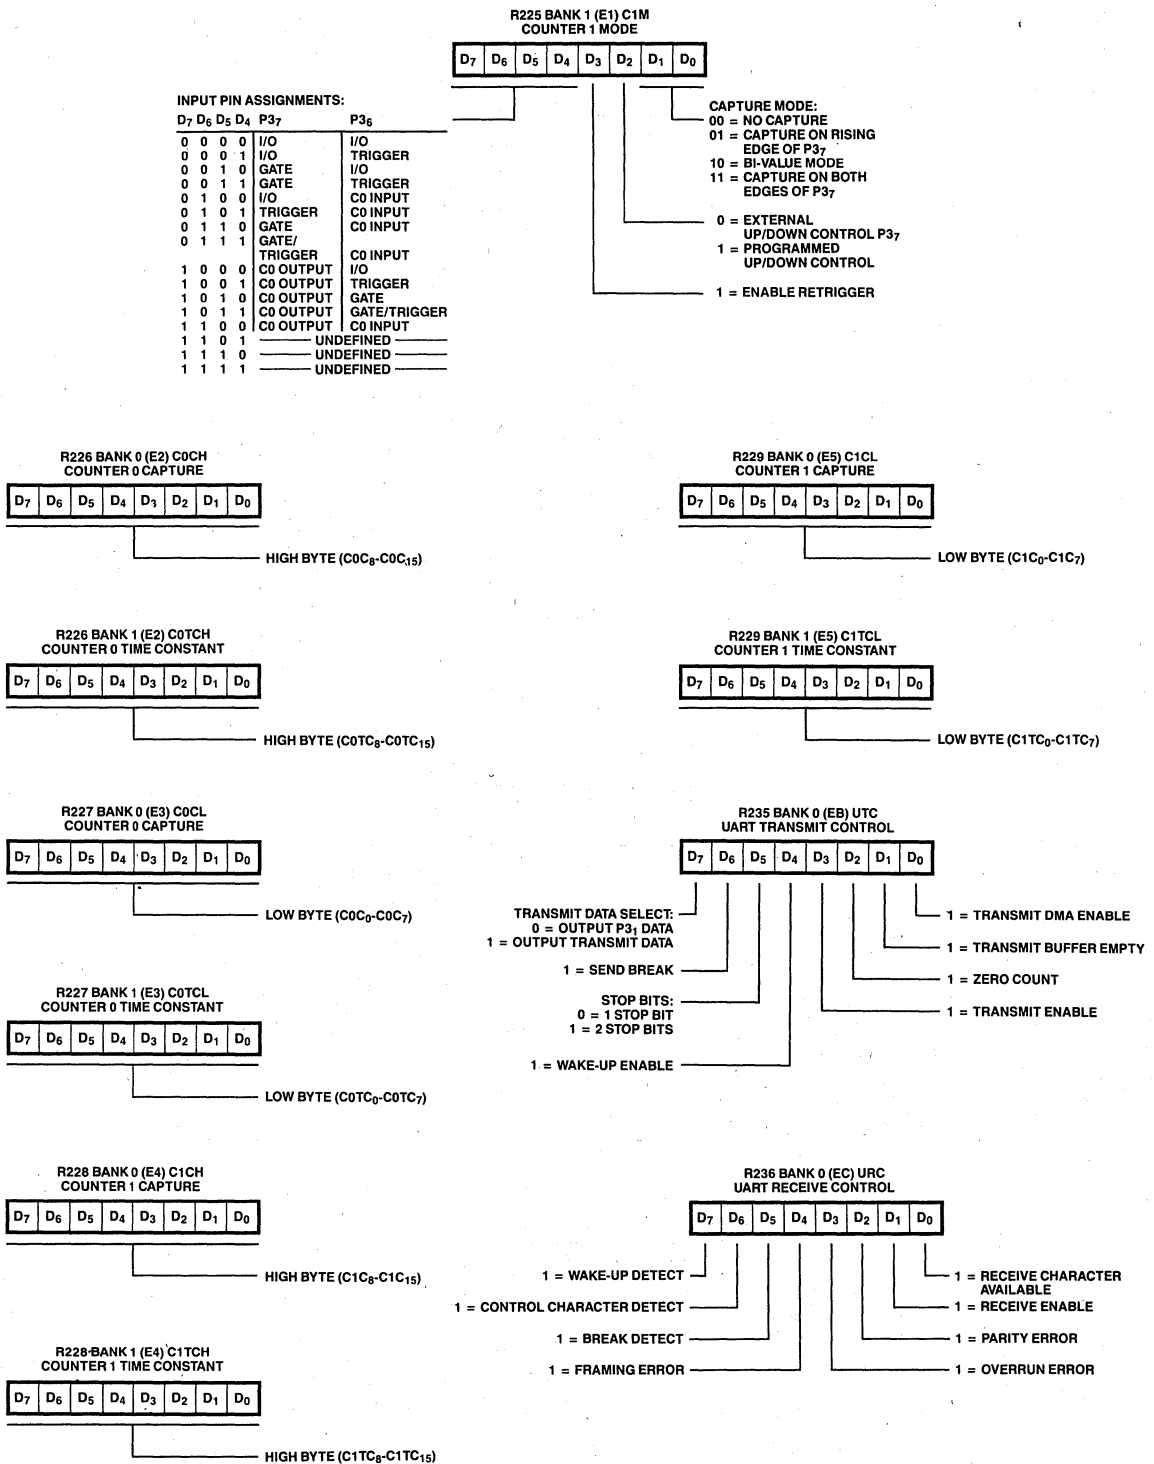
R225 BANK 1 (E1) C1M
COUNTER 1 MODE

| $D_7$ | $D_6$ | $D_5$ | $D_4$ | $D_3$ | $D_2$ | $D_1$ | $D_0$ |
|---|---|---|---|---|---|---|---|

INPUT PIN ASSIGNMENTS:

| $D_7$ $D_6$ $D_5$ $D_4$ | $P3_7$ | $P3_6$ |
|---|---|---|
| 0 0 0 0 | I/O | I/O |
| 0 0 0 1 | I/O | TRIGGER |
| 0 0 1 0 | GATE | I/O |
| 0 0 1 1 | GATE | TRIGGER |
| 0 1 0 0 | I/O | C0 INPUT |
| 0 1 0 1 | TRIGGER | C0 INPUT |
| 0 1 1 0 | GATE | C0 INPUT |
| 0 1 1 1 | GATE/ TRIGGER | C0 INPUT |
| 1 0 0 0 | C0 OUTPUT | I/O |
| 1 0 0 1 | C0 OUTPUT | TRIGGER |
| 1 0 1 0 | C0 OUTPUT | GATE |
| 1 0 1 1 | C0 OUTPUT | GATE/TRIGGER |
| 1 1 0 0 | C0 OUTPUT | C0 INPUT |
| 1 1 0 1 | UNDEFINED | |
| 1 1 1 0 | UNDEFINED | |
| 1 1 1 1 | UNDEFINED | |

CAPTURE MODE:
00 = NO CAPTURE
01 = CAPTURE ON RISING EDGE OF $P3_7$
10 = BI-VALUE MODE
11 = CAPTURE ON BOTH EDGES OF $P3_7$

0 = EXTERNAL UP/DOWN CONTROL $P3_7$
1 = PROGRAMMED UP/DOWN CONTROL

1 = ENABLE RETRIGGER

R226 BANK 0 (E2) C0CH
COUNTER 0 CAPTURE

| $D_7$ | $D_6$ | $D_5$ | $D_4$ | $D_3$ | $D_2$ | $D_1$ | $D_0$ |
|---|---|---|---|---|---|---|---|

HIGH BYTE ($C0C_8$-$C0C_{15}$)

R229 BANK 0 (E5) C1CL
COUNTER 1 CAPTURE

| $D_7$ | $D_6$ | $D_5$ | $D_4$ | $D_3$ | $D_2$ | $D_1$ | $D_0$ |
|---|---|---|---|---|---|---|---|

LOW BYTE ($C1C_0$-$C1C_7$)

R226 BANK 1 (E2) C0TCH
COUNTER 0 TIME CONSTANT

| $D_7$ | $D_6$ | $D_5$ | $D_4$ | $D_3$ | $D_2$ | $D_1$ | $D_0$ |
|---|---|---|---|---|---|---|---|

HIGH BYTE ($C0TC_8$-$C0TC_{15}$)

R229 BANK 1 (E5) C1TCL
COUNTER 1 TIME CONSTANT

| $D_7$ | $D_6$ | $D_5$ | $D_4$ | $D_3$ | $D_2$ | $D_1$ | $D_0$ |
|---|---|---|---|---|---|---|---|

LOW BYTE ($C1TC_0$-$C1TC_7$)

R227 BANK 0 (E3) C0CL
COUNTER 0 CAPTURE

| $D_7$ | $D_6$ | $D_5$ | $D_4$ | $D_3$ | $D_2$ | $D_1$ | $D_0$ |
|---|---|---|---|---|---|---|---|

LOW BYTE ($C0C_0$-$C0C_7$)

R235 BANK 0 (EB) UTC
UART TRANSMIT CONTROL

| $D_7$ | $D_6$ | $D_5$ | $D_4$ | $D_3$ | $D_2$ | $D_1$ | $D_0$ |
|---|---|---|---|---|---|---|---|

TRANSMIT DATA SELECT:
0 = OUTPUT $P3_1$ DATA
1 = OUTPUT TRANSMIT DATA

1 = SEND BREAK

STOP BITS:
0 = 1 STOP BIT
1 = 2 STOP BITS

1 = WAKE-UP ENABLE

1 = TRANSMIT DMA ENABLE
1 = TRANSMIT BUFFER EMPTY
1 = ZERO COUNT
1 = TRANSMIT ENABLE

R227 BANK 1 (E3) C0TCL
COUNTER 0 TIME CONSTANT

| $D_7$ | $D_6$ | $D_5$ | $D_4$ | $D_3$ | $D_2$ | $D_1$ | $D_0$ |
|---|---|---|---|---|---|---|---|

LOW BYTE ($C0TC_0$-$C0TC_7$)

R228 BANK 0 (E4) C1CH
COUNTER 1 CAPTURE

| $D_7$ | $D_6$ | $D_5$ | $D_4$ | $D_3$ | $D_2$ | $D_1$ | $D_0$ |
|---|---|---|---|---|---|---|---|

HIGH BYTE ($C1C_8$-$C1C_{15}$)

R236 BANK 0 (EC) URC
UART RECEIVE CONTROL

| $D_7$ | $D_6$ | $D_5$ | $D_4$ | $D_3$ | $D_2$ | $D_1$ | $D_0$ |
|---|---|---|---|---|---|---|---|

1 = WAKE-UP DETECT
1 = CONTROL CHARACTER DETECT
1 = BREAK DETECT
1 = FRAMING ERROR

1 = RECEIVE CHARACTER AVAILABLE
1 = RECEIVE ENABLE
1 = PARITY ERROR
1 = OVERRUN ERROR

R228 BANK 1 (E4) C1TCH
COUNTER 1 TIME CONSTANT

| $D_7$ | $D_6$ | $D_5$ | $D_4$ | $D_3$ | $D_2$ | $D_1$ | $D_0$ |
|---|---|---|---|---|---|---|---|

HIGH BYTE ($C1TC_8$-$C1TC_{15}$)